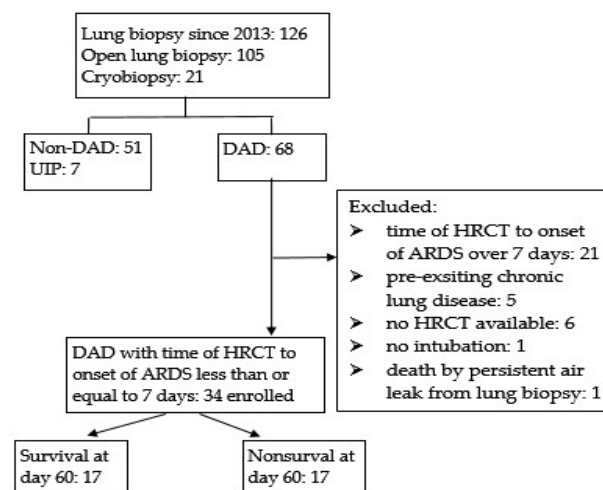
Lung biopsy since 2013: 126
Open lung biopsy: 105
Cryobiopsy: 21

Non-DAD: 51
UIP: 7

DAD: 68

Excluded:
➤ time of HRCT to onset of ARDS over 7 days: 21
➤ pre-exsiting chronic lung disease: 5
➤ no HRCT available: 6
➤ no intubation: 1
➤ death by persistent air leak from lung biopsy: 1

DAD with time of HRCT to onset of ARDS less than or equal to 7 days: 34 enrolled

Survival at day 60: 17

Nonsurval at day 60: 17